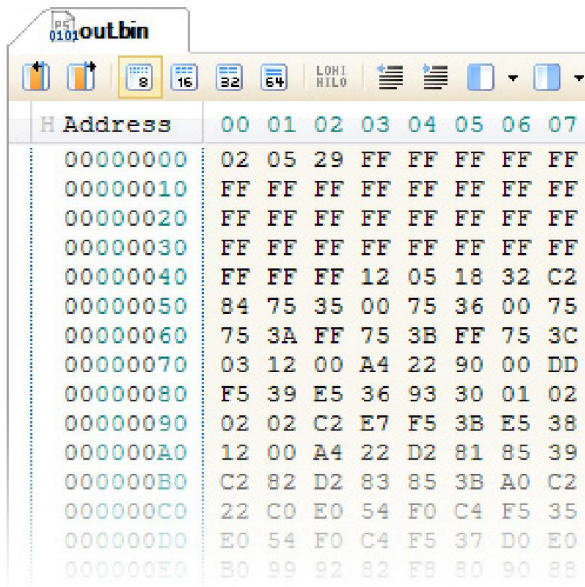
out.bin

8 16 32 64 LOHI HILO

| H Address | 00 | 01 | 02 | 03 | 04 | 05 | 06 | 07 |
|---|---|---|---|---|---|---|---|---|
| 00000000 | 02 | 05 | 29 | FF | FF | FF | FF | FF |
| 00000010 | FF | FF | FF | FF | FF | FF | FF | FF |
| 00000020 | FF | FF | FF | FF | FF | FF | FF | FF |
| 00000030 | FF | FF | FF | FF | FF | FF | FF | FF |
| 00000040 | FF | FF | FF | 12 | 05 | 18 | 32 | C2 |
| 00000050 | 84 | 75 | 35 | 00 | 75 | 36 | 00 | 75 |
| 00000060 | 75 | 3A | FF | 75 | 3B | FF | 75 | 3C |
| 00000070 | 03 | 12 | 00 | A4 | 22 | 90 | 00 | DD |
| 00000080 | F5 | 39 | E5 | 36 | 93 | 30 | 01 | 02 |
| 00000090 | 02 | 02 | C2 | E7 | F5 | 3B | E5 | 38 |
| 000000A0 | 12 | 00 | A4 | 22 | D2 | 81 | 85 | 39 |
| 000000B0 | C2 | 82 | D2 | 83 | 85 | 3B | A0 | C2 |
| 000000C0 | 22 | C0 | E0 | 54 | F0 | C4 | F5 | 35 |
| 000000D0 | E0 | 54 | F0 | C4 | F5 | 37 | D0 | E0 |
| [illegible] | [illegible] | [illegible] | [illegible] | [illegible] | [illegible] | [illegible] | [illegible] | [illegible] |